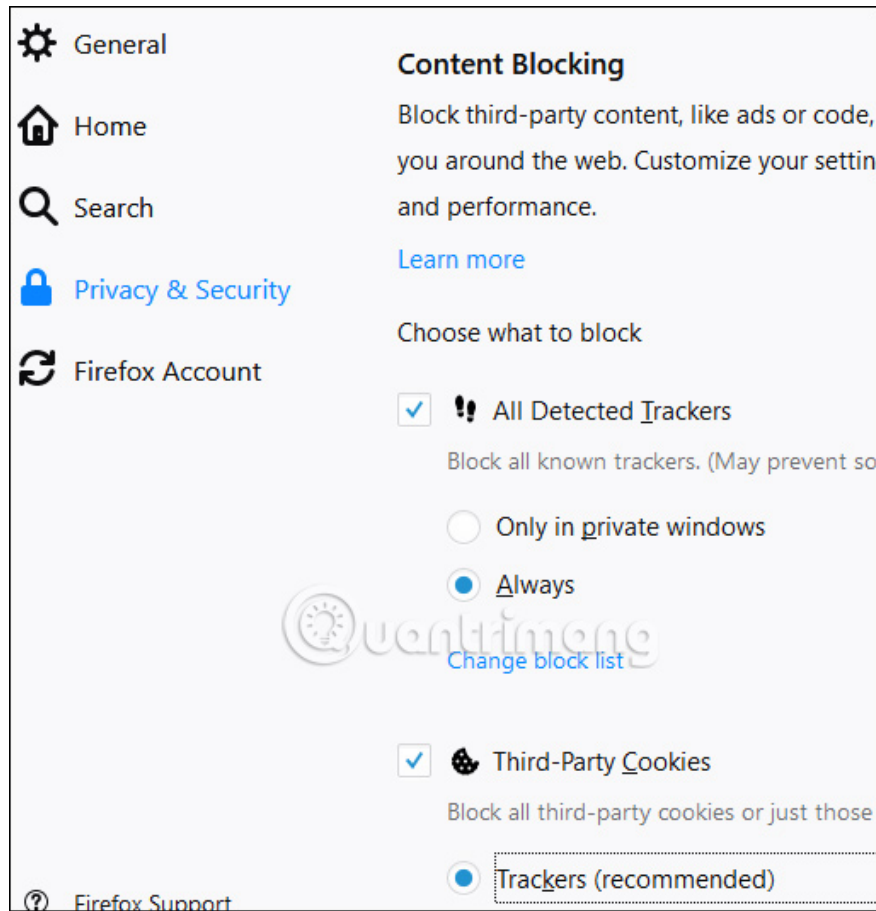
General

Home

Search

Privacy & Security

Firefox Account

Content Blocking

Block third-party content, like ads or code, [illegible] you around the web. Customize your settin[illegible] and performance.

Learn more

Choose what to block

All Detected Trackers

Block all known trackers. (May prevent so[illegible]

Only in private windows

Always

Quantrimang

Change block list

Third-Party Cookies

Block all third-party cookies or just those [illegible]

Trackers (recommended)

Firefox Support